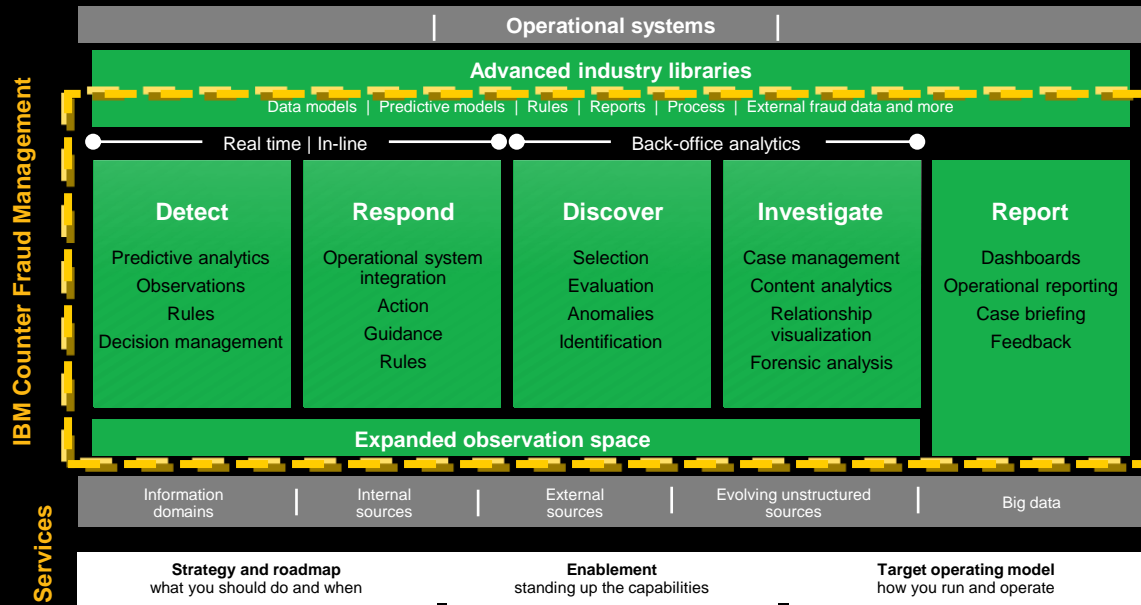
Operational systems

IBM Counter Fraud Management

Advanced industry libraries

Data models | Predictive models | Rules | Reports | Process | External fraud data and more

Real time | In-line

Back-office analytics

Detect

Predictive analytics
Observations
Rules
Decision management

Respond

Operational system integration
Action
Guidance
Rules

Discover

Selection
Evaluation
Anomalies
Identification

Investigate

Case management
Content analytics
Relationship visualization
Forensic analysis

Report

Dashboards
Operational reporting
Case briefing
Feedback

Expanded observation space

Information domains | Internal sources | External sources | Evolving unstructured sources | Big data

Services

Strategy and roadmap
what you should do and when

Enablement
standing up the capabilities

Target operating model
how you run and operate